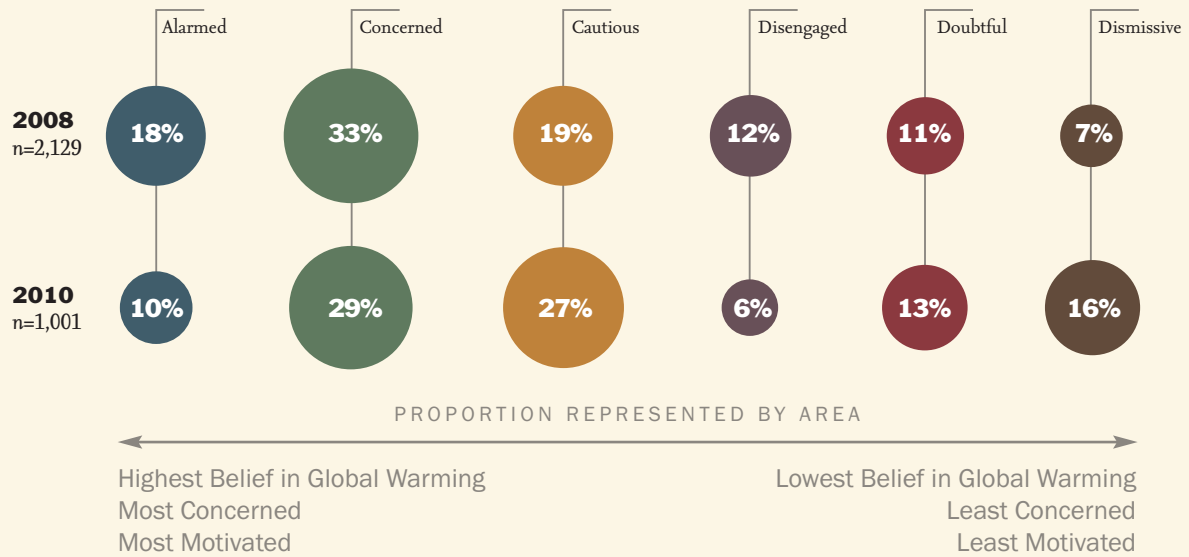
Alarmed
Concerned
Cautious
Disengaged
Doubtful
Dismissive

2008
n=2,129

18%
33%
19%
12%
11%
7%

2010
n=1,001

10%
29%
27%
6%
13%
16%

PROPORTION REPRESENTED BY AREA

Highest Belief in Global Warming
Most Concerned
Most Motivated

Lowest Belief in Global Warming
Least Concerned
Least Motivated